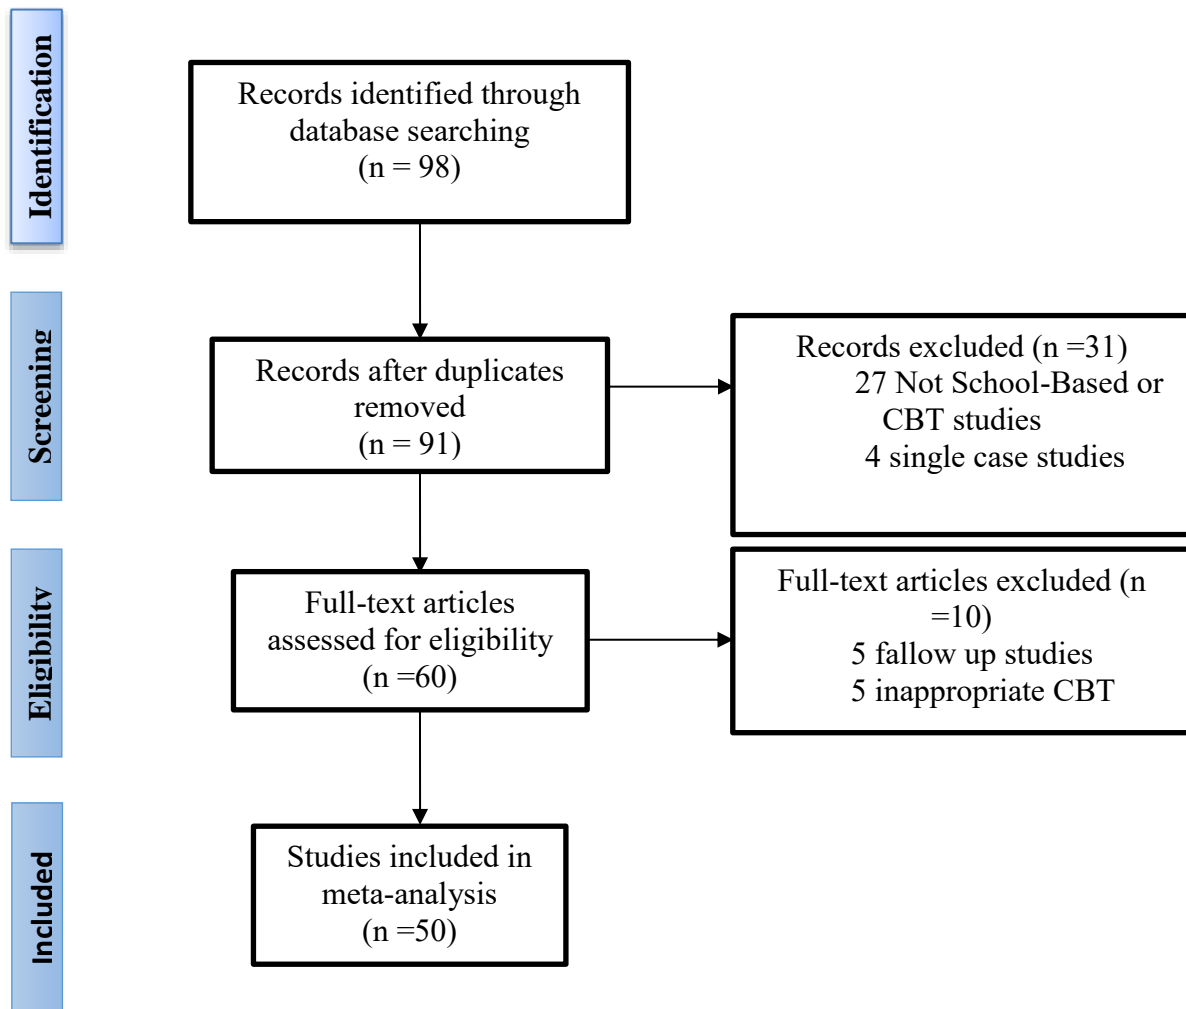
Identification

Records identified through database searching
(n = 98)

Screening

Records after duplicates removed
(n = 91)

Records excluded (n =31)
27 Not School-Based or CBT studies
4 single case studies

Eligibility

Full-text articles assessed for eligibility
(n =60)

Full-text articles excluded (n =10)
5 fallow up studies
5 inappropriate CBT

Included

Studies included in meta-analysis
(n =50)